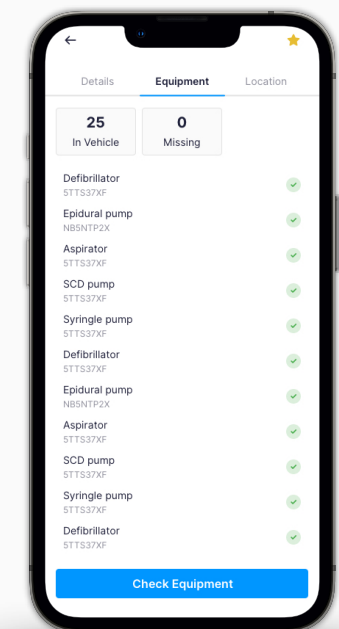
Details
Equipment
Location

25
In Vehicle

0
Missing

Defibrillator
5TTS37XF

Epidural pump
NB5NTP2X

Aspirator
5TTS37XF

SCD pump
5TTS37XF

Syringle pump
5TTS37XF

Defibrillator
5TTS37XF

Epidural pump
NB5NTP2X

Aspirator
5TTS37XF

SCD pump
5TTS37XF

Syringle pump
5TTS37XF

Defibrillator
5TTS37XF

Check Equipment